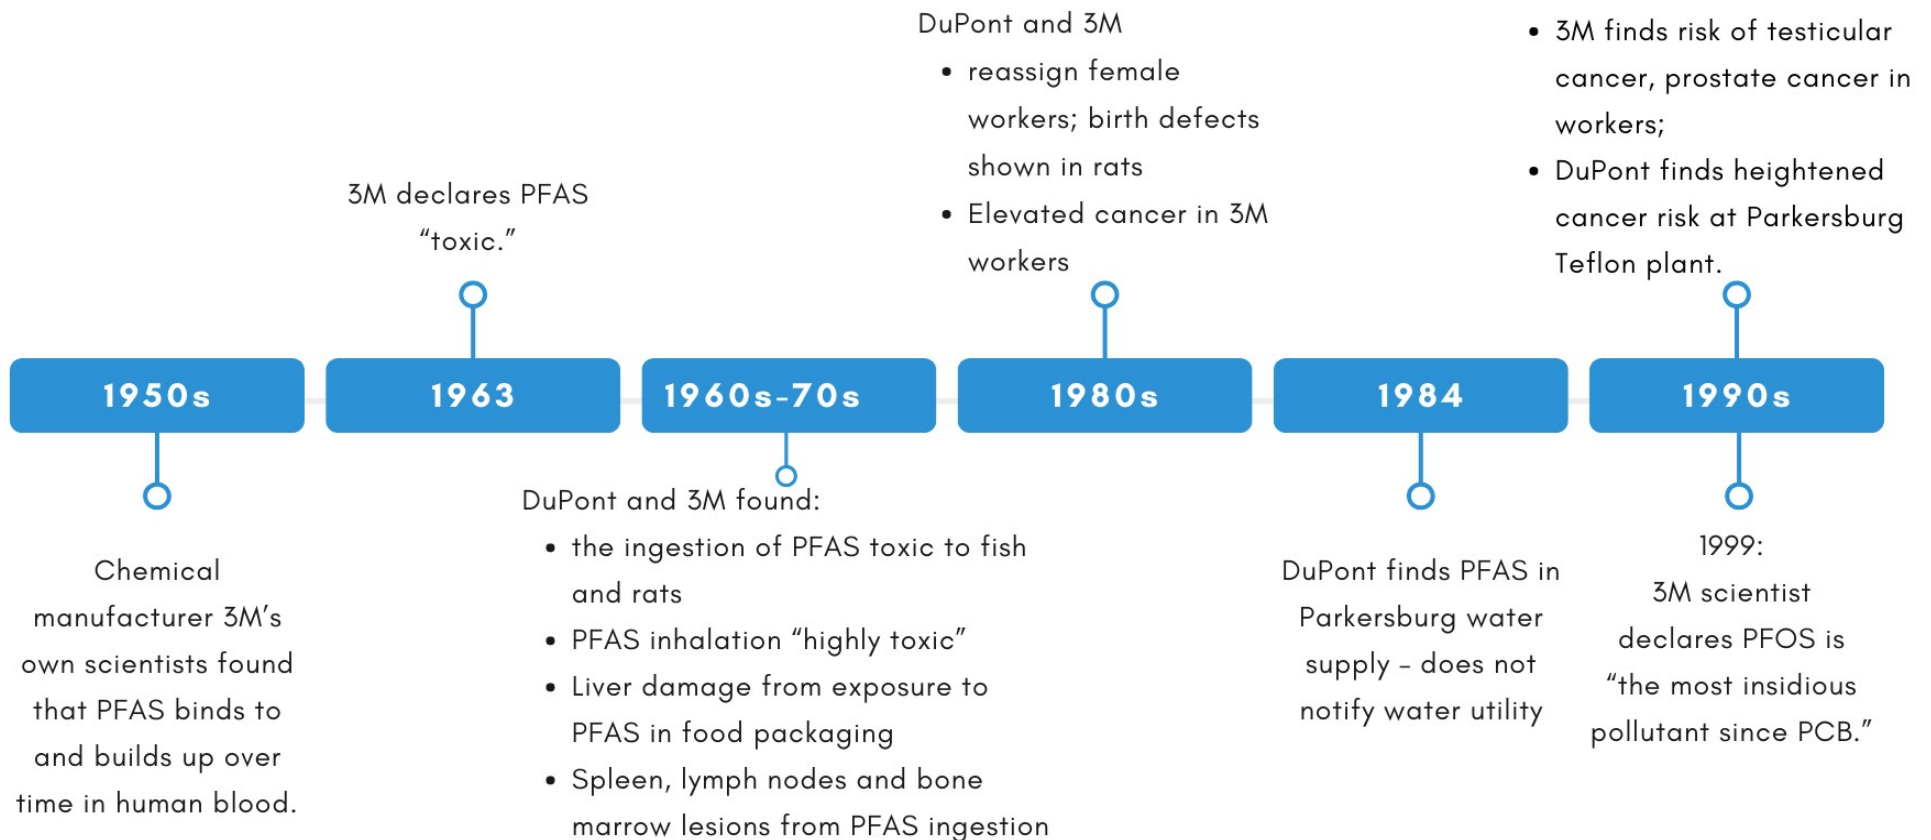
1950s

Chemical manufacturer 3M's own scientists found that PFAS binds to and builds up over time in human blood.

1963

3M declares PFAS "toxic."

1960s-70s

DuPont and 3M found:
• the ingestion of PFAS toxic to fish and rats
• PFAS inhalation "highly toxic"
• Liver damage from exposure to PFAS in food packaging
• Spleen, lymph nodes and bone marrow lesions from PFAS ingestion

1980s

DuPont and 3M
• reassign female workers; birth defects shown in rats
• Elevated cancer in 3M workers

1984

DuPont finds PFAS in Parkersburg water supply - does not notify water utility

1990s

• 3M finds risk of testicular cancer, prostate cancer in workers;
• DuPont finds heightened cancer risk at Parkersburg Teflon plant.

1999:
3M scientist declares PFOS is "the most insidious pollutant since PCB."